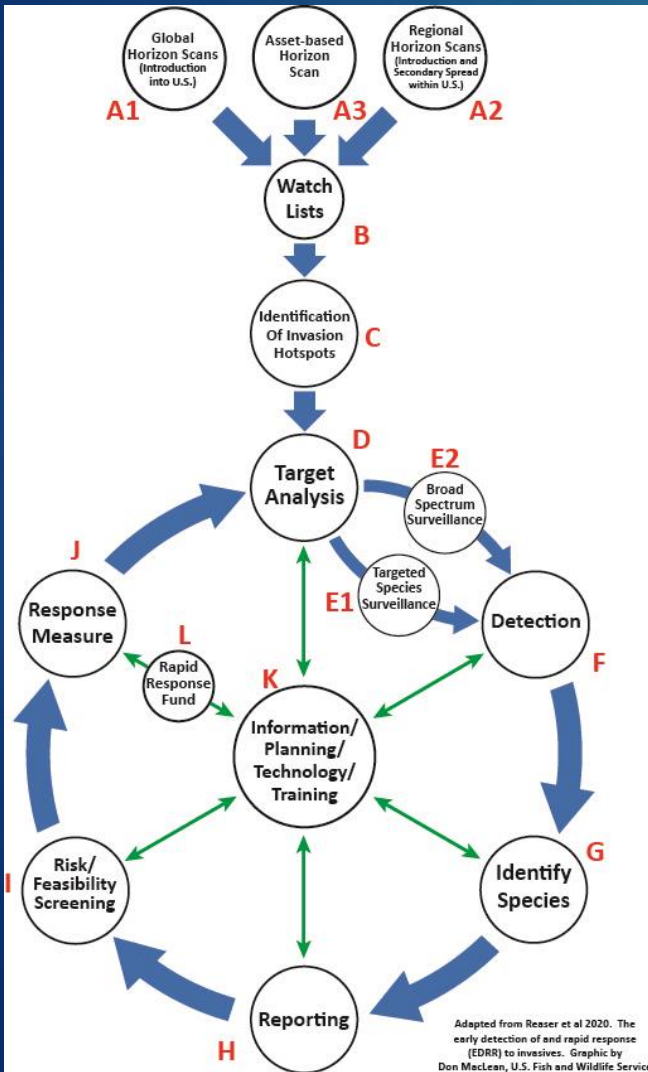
Global Horizon Scans (Introduction into U.S.)

A1

Asset-based Horizon Scan

A3

Regional Horizon Scans (Introduction and Secondary Spread within U.S.)

A2

Watch Lists

B

Identification Of Invasion Hotspots

C

D

Target Analysis

E2

Broad Spectrum Surveillance

J

Targeted Species Surveillance

E1

Response Measure

L

Rapid Response Fund

Detection

F

K

Information/ Planning/ Technology/ Training

I

Risk/ Feasibility Screening

G

Identify Species

Reporting

H

Adapted from Reaser et al 2020. The early detection of and rapid response (EDRR) to invasives. Graphic by Don MacLean, U.S. Fish and Wildlife Servic